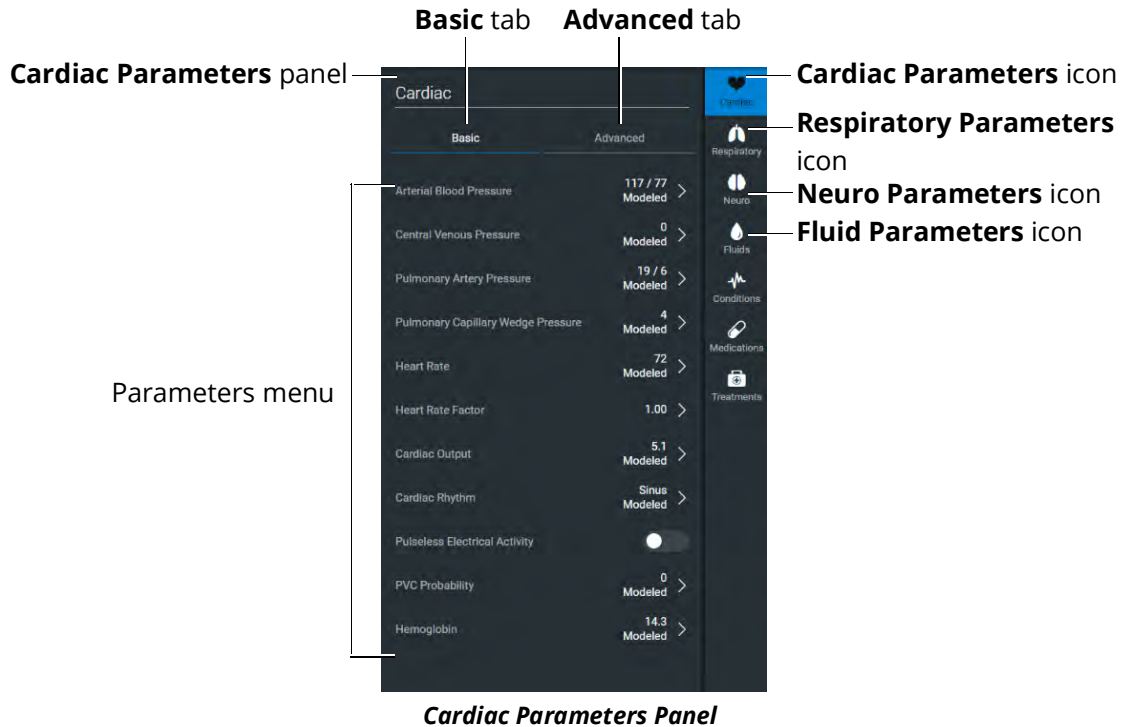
**Basic** tab **Advanced** tab

**Cardiac Parameters** panel

Cardiac

Basic

Advanced

Arterial Blood Pressure 117 / 77 Modeled

Central Venous Pressure 0 Modeled

Pulmonary Artery Pressure 19 / 6 Modeled

Pulmonary Capillary Wedge Pressure 4 Modeled

Heart Rate 72 Modeled

Heart Rate Factor 1.00

Cardiac Output 5.1 Modeled

Cardiac Rhythm Sinus Modeled

Pulseless Electrical Activity

PVC Probability 0 Modeled

Hemoglobin 14.3 Modeled

Cardiac

Respiratory

Neuro

Fluids

Conditions

Medications

Treatments

**Cardiac Parameters** icon

**Respiratory Parameters** icon

**Neuro Parameters** icon

**Fluid Parameters** icon

Parameters menu

*Cardiac Parameters Panel*